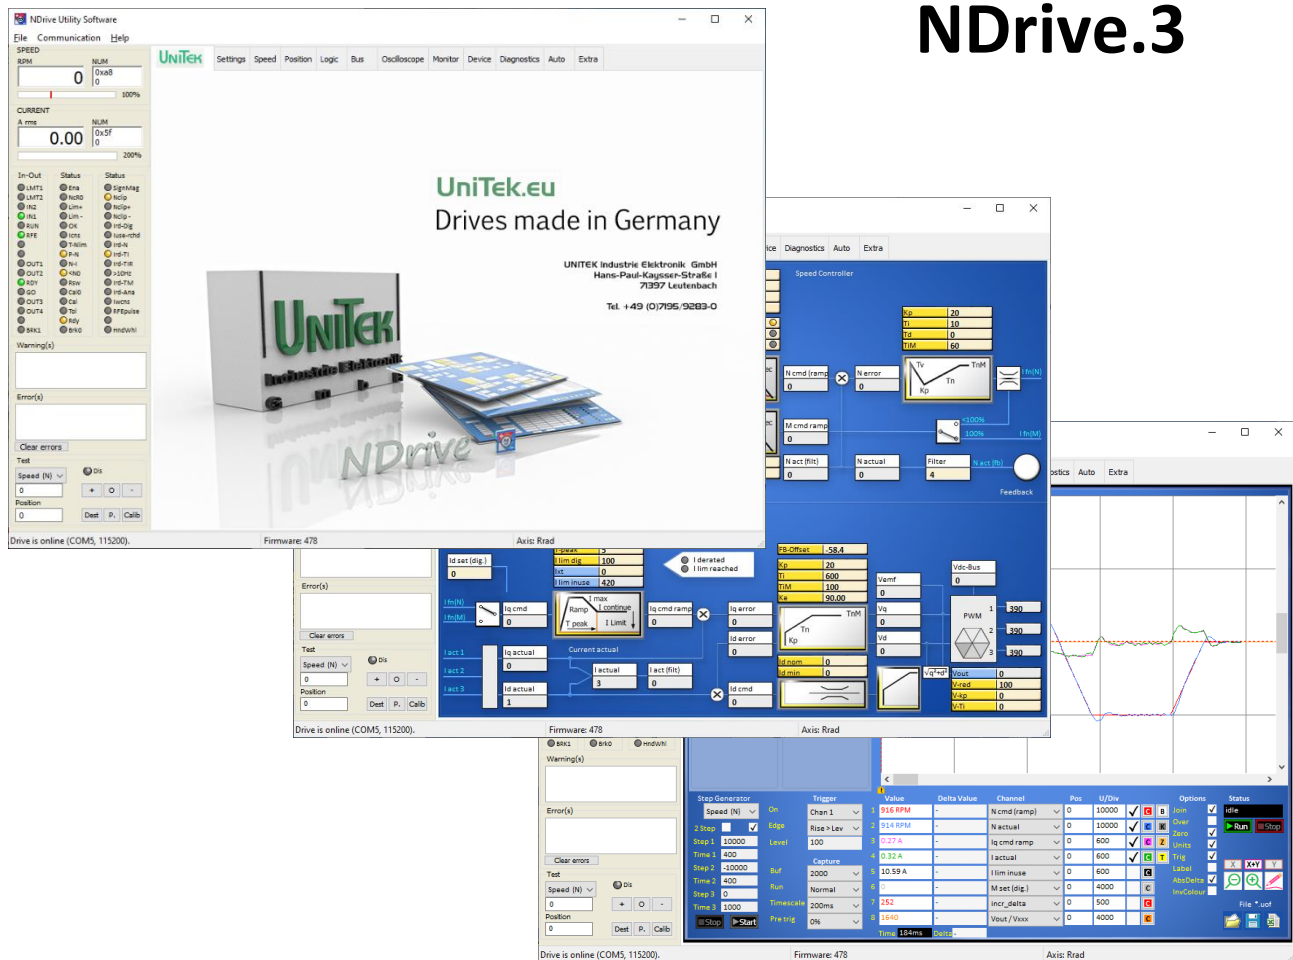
NDrive.3

NDrive Utility Software

File Communication Help

SPEED
RPM 0
NUM 0xa8 0
100%

CURRENT
A rms 0.00
NUM 0x5f 0
200%

In-Out Status Status
LMT1 LMT2 IN2 IN1 RUN RFE OUT1 OUT2 RDY GO OUT3 OUT4 BRK1
Ena NcR0 Lim+ Lim- OK Icns T-Nlim P-N N-I <N0 Rsw Cal0 Cal Tol Rdy Brk0
SignMag Nclip Nclip+ Nclip- Ird-Dig Iuse-rchd Ird-N Ird-TI Ird-TIR >10Hz Ird-TM Ird-Ana Iwcns RFEpulse HndWhl

Warning(s)

Error(s)

Clear errors

Test
Speed (N)
Dis
0
+ O -
Position
0
Dest P. Calib

UniTek Settings Speed Position Logic Bus Oscilloscope Monitor Device Diagnostics Auto Extra

UniTek.eu
Drives made in Germany

UNITEK Industrie Elektronik GmbH
Hans-Paul-Kaysser-Straße 1
71397 Leutenbach

Tel. +49 (0)7195/9283-0

UNITEK Industrie Elektronik

NDrive

Drive is online (COM5, 115200). Firmware: 478 Axis: Rrad

ice Diagnostics Auto Extra

Speed Controller

Kp 20
Ti 10
Td 0
TiM 60

N cmd (ramp) 0
N error 0
Tv TnM Tn Kp
I fn(N)
M cmd ramp 0
<100%
100% I fn(M)
N act (filt) 0
N actual 0
Filter 4
N act (fb)
Feedback

Error(s)
Clear errors
Test
Speed (N)
Dis
0
+ O -
Position
0
Dest P. Calib

Id set (dig.) 0
I peak 3
I lim dig 100
Ixt 0
I lim inuse 420
I derated
I lim reached
FB-Offset -58.4
Kp 20
Ti 600
TiM 100
Ke 90.00
Vemf 0
Vdc-Bus 0
I fn(N)
I fn(M)
Iq cmd 0
Ramp I max I continue T peak I Limit
Iq cmd ramp 0
Iq error 0
TnM Tn Kp
Vq 0
Vd 0
PWM
1 390
2 390
3 390
Id error 0
I act 1
I act 2
I act 3
Iq actual 0
Current actual
I actual 3
I act (filt) 0
Id actual 1
Id nom 0
Id min 0
Id cmd 0
Vq^2+d^2
Vout 0
V-red 100
V-kp 0
V-Ti 0

Drive is online (COM5, 115200). Firmware: 478 Axis: Rrad

ostics Auto Extra

BRK1 Brk0 HndWhl
Warning(s)
Error(s)
Clear errors
Test
Speed (N)
Dis
0
+ O -
Position
0
Dest P. Calib

Step Generator
Speed (N)
On
2 Step
Step 1 10000
Time 1 400
Step 2 -10000
Time 2 400
Step 3 0
Time 3 1000
Stop Start

Trigger
Chan 1
Edge Rise > Lev
Level 100
Capture
Buf 2000
Run Normal
Timescale 200ms
Pre trig 0%

Value Delta Value
1 916 RPM
2 914 RPM
3 0.27 A
4 0.32 A
5 10.59 A
6 0
7 252
8 1640
Time 184ms Delta

Channel
N cmd (ramp)
N actual
Iq cmd ramp
I actual
I lim inuse
M set (dig.)
incr_delta
Vout / Vxxx

Pos U/Div
0 10000
0 10000
0 600
0 600
0 600
0 4000
0 500
0 4000

Options
Join Over Zero Units Trig Label AbsDelta InvColour

Status
idle
Run Stop
X X+Y Y
File *.uof

Drive is online (COM5, 115200). Firmware: 478 Axis: Rrad